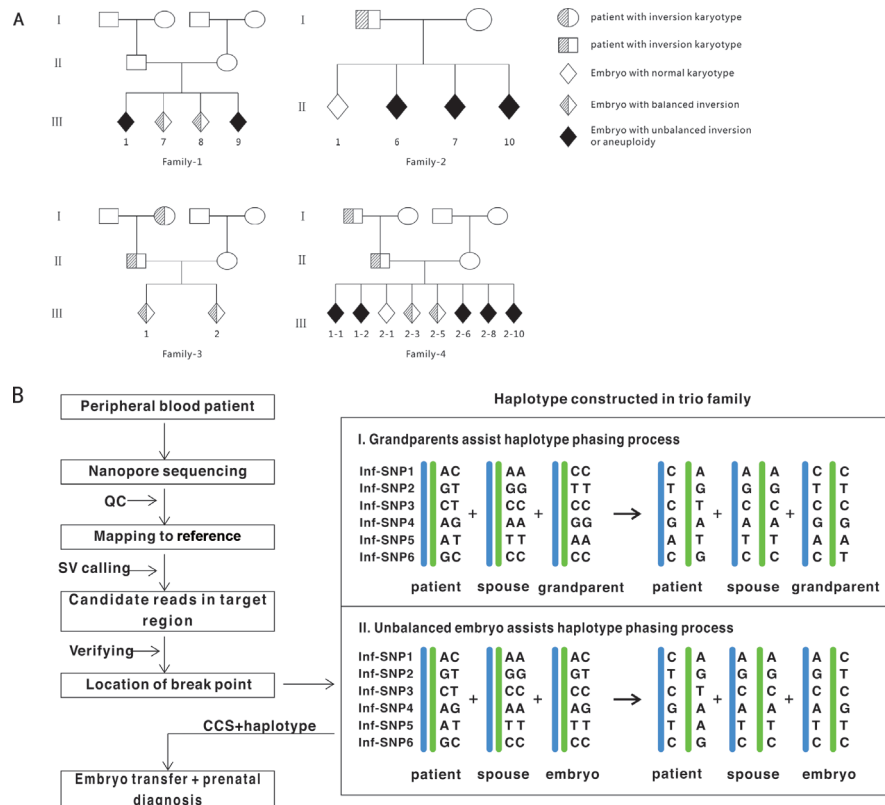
A

I
II
III
1 7 8 9
Family-1

I
II
1 6 7 10
Family-2

patient with inversion karyotype
patient with inversion karyotype
Embryo with normal karyotype
Embryo with balanced inversion
Embryo with unbalanced inversion or aneuploidy

I
II
III
1 2
Family-3

I
II
III
1-1 1-2 2-1 2-3 2-5 2-6 2-8 2-10
Family-4

B

Peripheral blood patient
Nanopore sequencing
QC
Mapping to reference
SV calling
Candidate reads in target region
Verifying
Location of break point
CCS+haplotype
Embryo transfer + prenatal diagnosis

Haplotype constructed in trio family

I. Grandparents assist haplotype phasing process

Inf-SNP1 AC + AA + CC → C A + A A + C C
Inf-SNP2 GT GG TT T G G G T T
Inf-SNP3 CT CC CC C T C C C C
Inf-SNP4 AG AA GG G A A A G G
Inf-SNP5 A T T T AA A T T T A A
Inf-SNP6 GC CC CC C G C C C C
patient spouse grandparent patient spouse grandparent

II. Unbalanced embryo assists haplotype phasing process

Inf-SNP1 AC + AA + AC → C A + A A + A C
Inf-SNP2 GT GG GT T G G G G T
Inf-SNP3 CT CC CC C T C C C C
Inf-SNP4 AG AA AG G A A A A G
Inf-SNP5 A T T T T T T A T T T T
Inf-SNP6 GC CC CC C G C C C C
patient spouse embryo patient spouse embryo